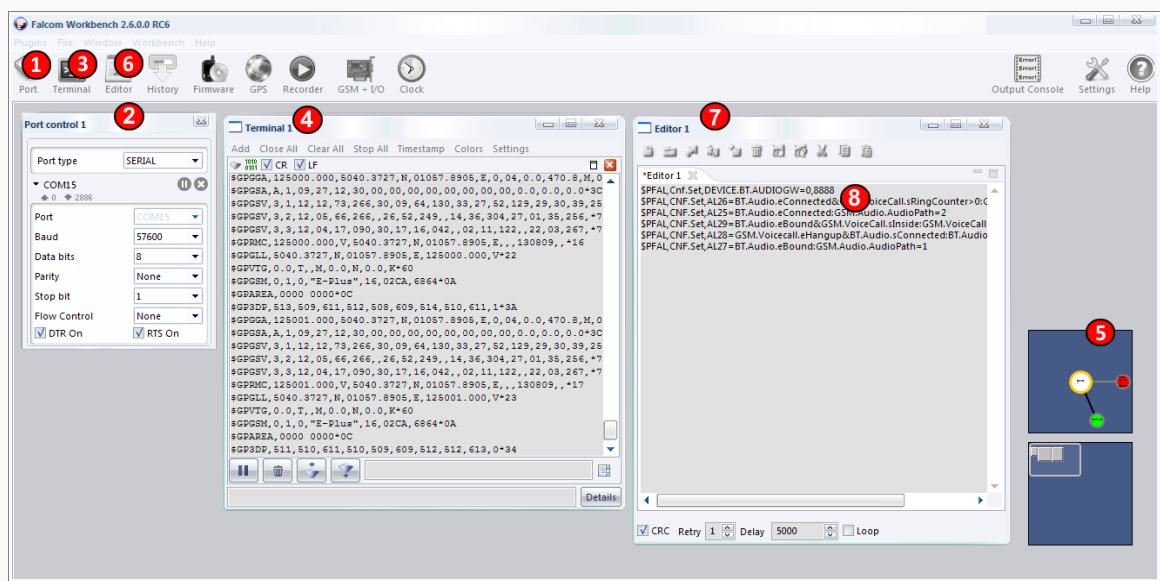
Falcom Workbench 2.6.0.0 RC6

Plugins File Window Workbench Help

1 Port 3 Terminal 6 Editor History Firmware GPS Recorder GSM + I/O Clock

Output Console Settings Help

Port control 1 2

Port type SERIAL

COM15

0 2886

Port COM15

Baud 57600

Data bits 8

Parity None

Stop bit 1

Flow Control None

DTR On RTS On

Terminal 1 4

Add Close All Clear All Stop All Timestamp Colors Settings

CR LF

$GPGGA,125000.000,5040.3727,N,01057.8905,E,0,04,0.0,470.8,M,0
$GPGSA,A,1,09,27,12,30,00,00,00,00,00,00,00,00,0.0,0.0,0.0*3C
$GPGSV,3,1,12,12,73,266,30,09,64,130,33,27,52,129,29,30,39,25
$GPGSV,3,2,12,05,66,266,,26,52,249,,14,36,304,27,01,35,256,*7
$GPGSV,3,3,12,04,17,090,30,17,16,042,,02,11,122,,22,03,267,*7
$GPRMC,125000.000,V,5040.3727,N,01057.8905,E,,,130809,,*16
$GPGLL,5040.3727,N,01057.8905,E,125000.000,V*22
$GPVTG,0.0,T,,M,0.0,N,0.0,K*60
$GPGSM,0,1,0,"E-Plus",16,02CA,6864*0A
$GPAREA,0000 0000*0C
$GP3DP,513,509,611,512,508,609,514,510,611,1*3A
$GPGGA,125001.000,5040.3727,N,01057.8905,E,0,04,0.0,470.8,M,0
$GPGSA,A,1,09,27,12,30,00,00,00,00,00,00,00,00,0.0,0.0,0.0*3C
$GPGSV,3,1,12,12,73,266,30,09,64,130,33,27,52,129,29,30,39,25
$GPGSV,3,2,12,05,66,266,,26,52,249,,14,36,304,27,01,35,256,*7
$GPGSV,3,3,12,04,17,090,30,17,16,042,,02,11,122,,22,03,267,*7
$GPRMC,125001.000,V,5040.3727,N,01057.8905,E,,,130809,,*17
$GPGLL,5040.3727,N,01057.8905,E,125001.000,V*23
$GPVTG,0.0,T,,M,0.0,N,0.0,K*60
$GPGSM,0,1,0,"E-Plus",16,02CA,6864*0A
$GPAREA,0000 0000*0C
$GP3DP,511,510,611,510,509,609,512,512,613,0*34

Details

Editor 1 7

*Editor 1

$PFAL,Cnf.Set,DEVICE.BT.AUDIOGW=0,8888
$PFAL,CNF.Set,AL26=BT.Audio.eConnected&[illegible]VoiceCall.sRingCounter>0:C
$PFAL,CNF.Set,AL25=BT.Audio.eConnected:GSM.Audio.AudioPath=2
$PFAL,CNF.Set,AL29=BT.Audio.eBound&GSM.VoiceCall.sInside:GSM.VoiceCall
$PFAL,CNF.Set,AL28=GSM.Voicecall.eHangup&BT.Audio.sConnected:BT.Audio
$PFAL,CNF.Set,AL27=BT.Audio.eBound:GSM.Audio.AudioPath=1

8

CRC Retry 1 Delay 5000 Loop

5